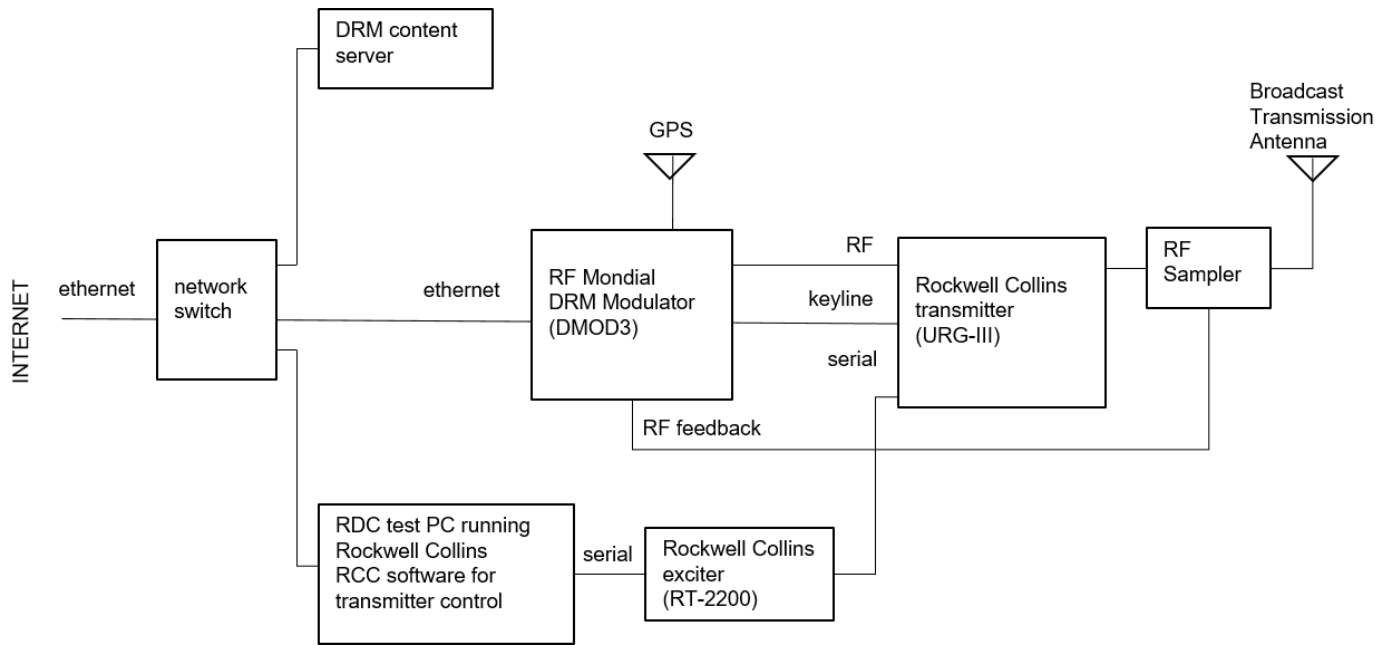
DRM content server

GPS

Broadcast Transmission Antenna

INTERNET

ethernet

network switch

ethernet

RF Mondial DRM Modulator (DMOD3)

RF

keyline

serial

Rockwell Collins transmitter (URG-III)

RF Sampler

RF feedback

RDC test PC running Rockwell Collins RCC software for transmitter control

serial

Rockwell Collins exciter (RT-2200)